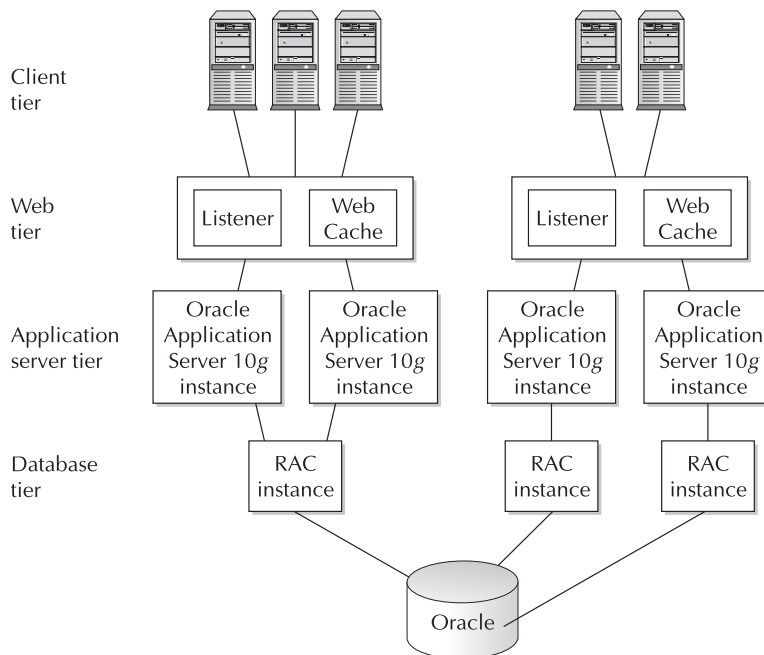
Client tier

Web tier

Listener

Web Cache

Listener

Web Cache

Application server tier

Oracle Application Server 10g instance

Oracle Application Server 10g instance

Oracle Application Server 10g instance

Oracle Application Server 10g instance

Database tier

RAC instance

RAC instance

RAC instance

Oracle